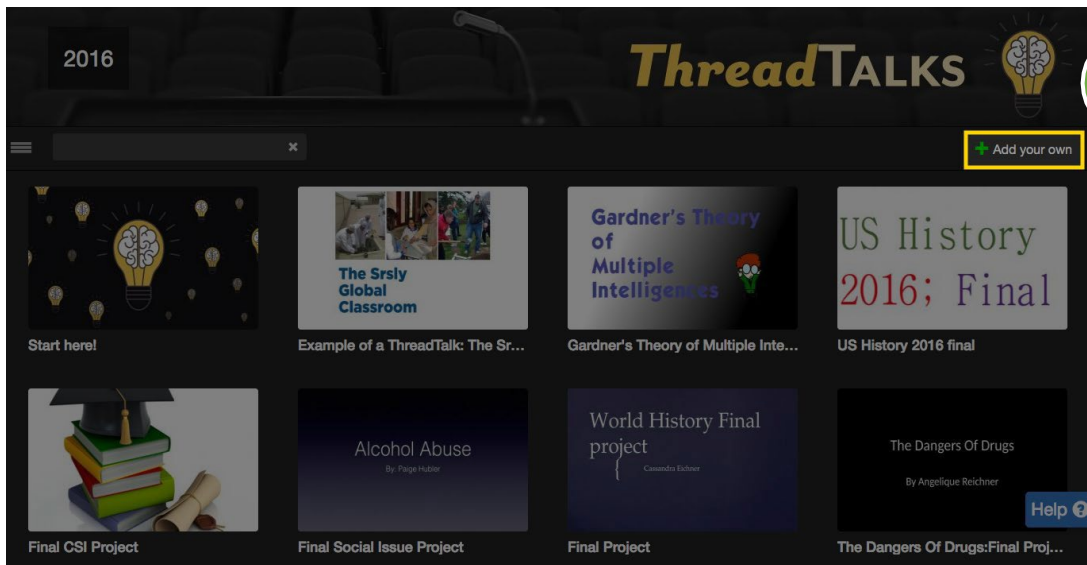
2016

ThreadTALKS

+ Add your own

Start here!

The Srsly Global Classroom

Example of a ThreadTalk: The Sr...

Gardner's Theory of Multiple Intelligences

Gardner's Theory of Multiple Inte...

US History 2016; Final

US History 2016 final

Final CSI Project

Alcohol Abuse

By: Paige Hubler

Final Social Issue Project

World History Final project

Cassandra Eichner

Final Project

The Dangers Of Drugs

By Angelique Reichner

The Dangers Of Drugs:Final Proj...

Help